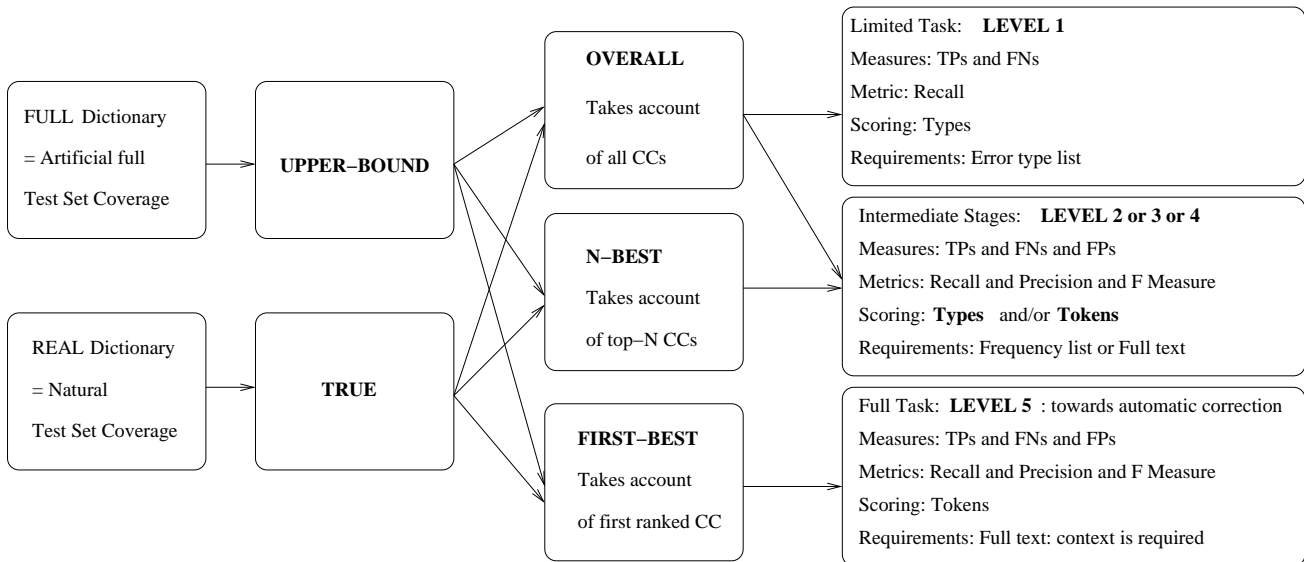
FULL Dictionary
= Artificial full
Test Set Coverage

UPPER−BOUND

REAL Dictionary
= Natural
Test Set Coverage

TRUE

OVERALL
Takes account
of all CCs

N−BEST
Takes account
of top−N CCs

FIRST−BEST
Takes account
of first ranked CC

Limited Task: **LEVEL 1**
Measures: TPs and FNs
Metric: Recall
Scoring: Types
Requirements: Error type list

Intermediate Stages: **LEVEL 2 or 3 or 4**
Measures: TPs and FNs and FPs
Metrics: Recall and Precision and F Measure
Scoring: **Types** and/or **Tokens**
Requirements: Frequency list or Full text

Full Task: **LEVEL 5** : towards automatic correction
Measures: TPs and FNs and FPs
Metrics: Recall and Precision and F Measure
Scoring: Tokens
Requirements: Full text: context is required